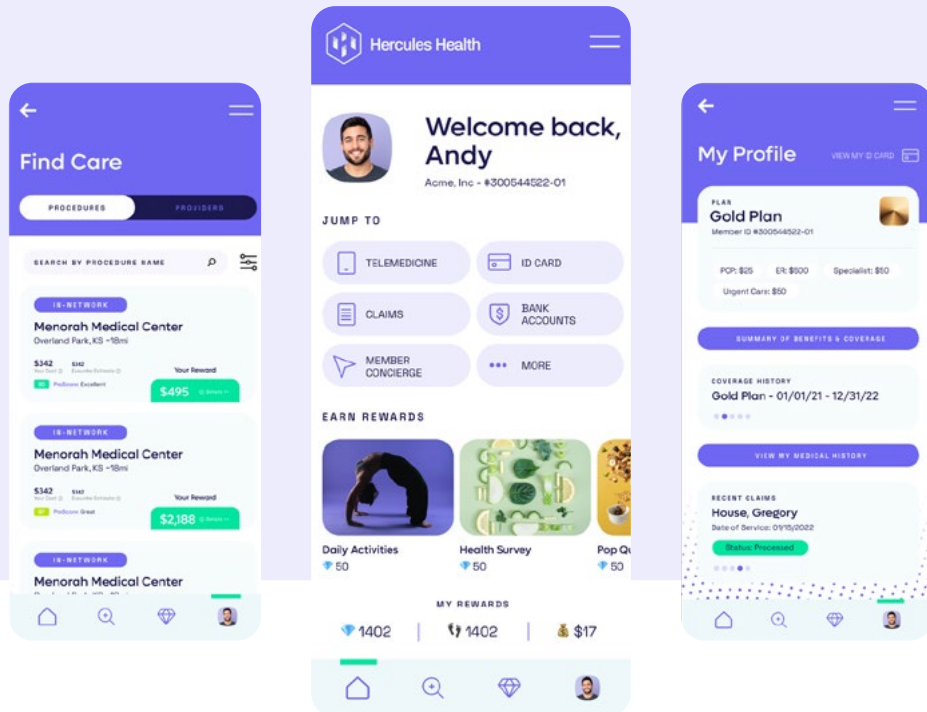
Find Care

PROCEDURES

PROVIDERS

SEARCH BY PROCEDURE NAME

IN-NETWORK

Menorah Medical Center

Overland Park, KS ~18mi

$342 $342

Your Reward

$495

IN-NETWORK

Menorah Medical Center

Overland Park, KS ~18mi

$342 $342

Your Reward

$2,188

IN-NETWORK

Menorah Medical Center

Hercules Health

Welcome back, Andy

Acme, Inc - #300544522-01

JUMP TO

TELEMEDICINE

ID CARD

CLAIMS

BANK ACCOUNTS

MEMBER CONCIERGE

MORE

EARN REWARDS

Daily Activities
50

Health Survey
50

Pop Qu
50

MY REWARDS

1402 | 1402 | $17

My Profile

VIEW MY ID CARD

PLAN

Gold Plan

Member ID #300544522-01

PCP: $25

ER: $500

Specialist: $50

Urgent Care: $50

SUMMARY OF BENEFITS & COVERAGE

COVERAGE HISTORY

Gold Plan - 01/01/21 - 12/31/22

VIEW MY MEDICAL HISTORY

RECENT CLAIMS

House, Gregory

Date of Service: 01/15/2022

Status: Processed